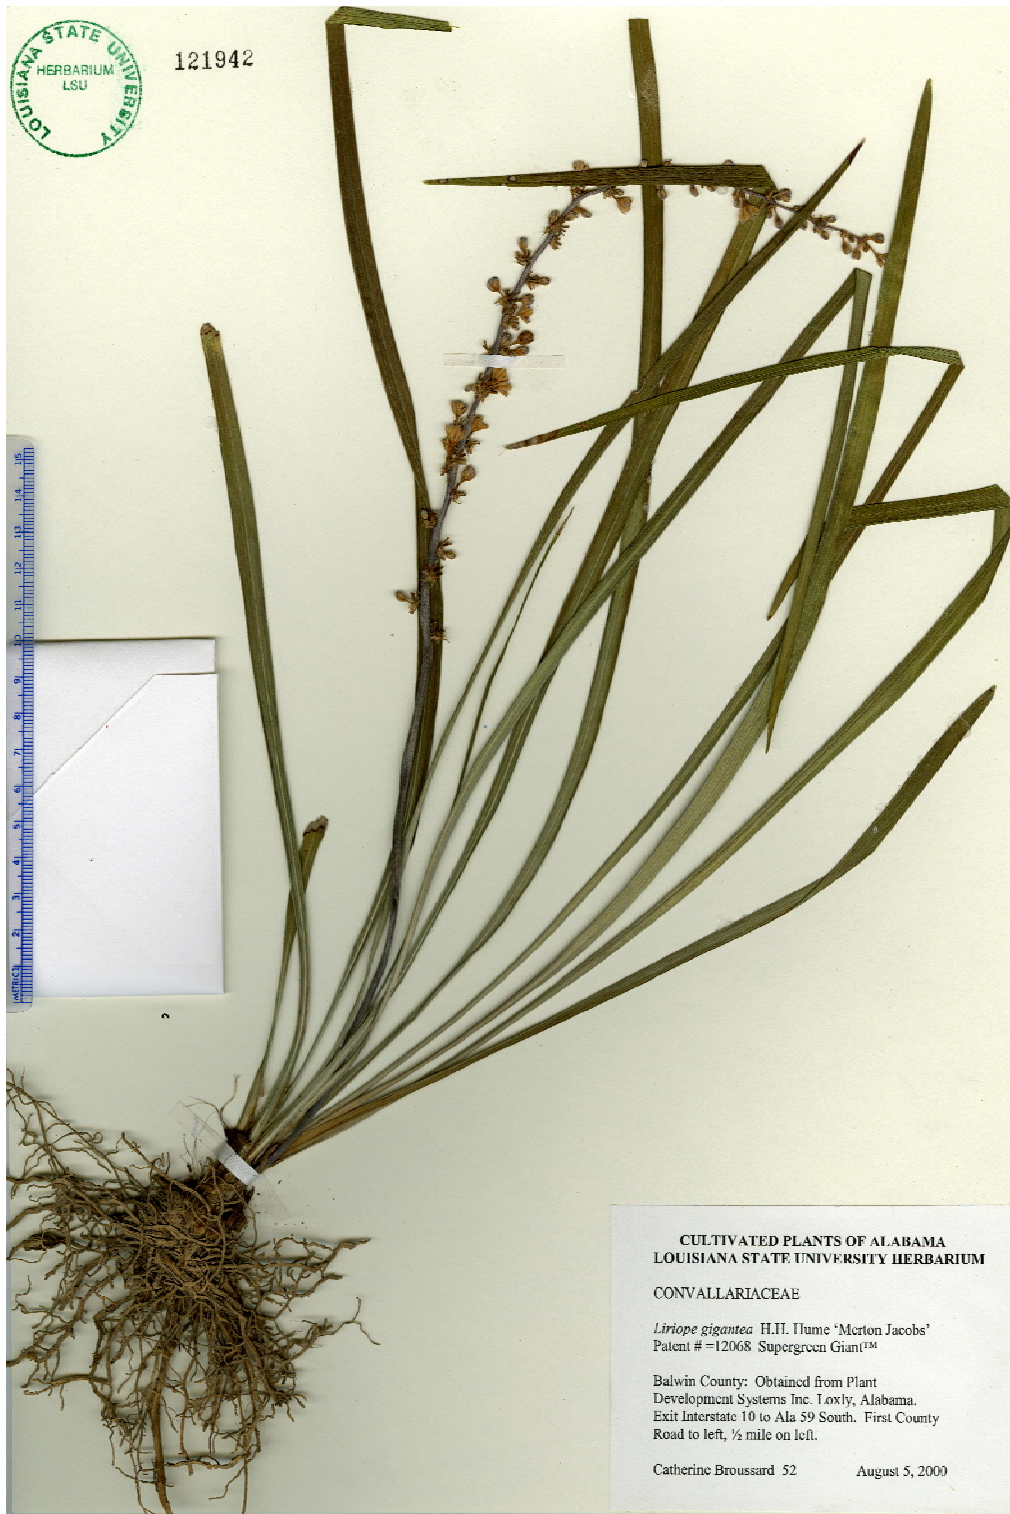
LOUISIANA STATE UNIVERSITY
HERBARIUM
LSU

121942

METRIC 1 2 3 4 5 6 7 8 9 10 11 12 13 14 15

CULTIVATED PLANTS OF ALABAMA
LOUISIANA STATE UNIVERSITY HERBARIUM

CONVALLARIACEAE

Liriope gigantea H.H. Hume 'Merton Jacobs'
Patent # =12068 Supergreen Giant™

Balwin County: Obtained from Plant Development Systems Inc. Loxly, Alabama. Exit Interstate 10 to Ala 59 South. First County Road to left, ½ mile on left.

Catherine Broussard 52 August 5, 2000